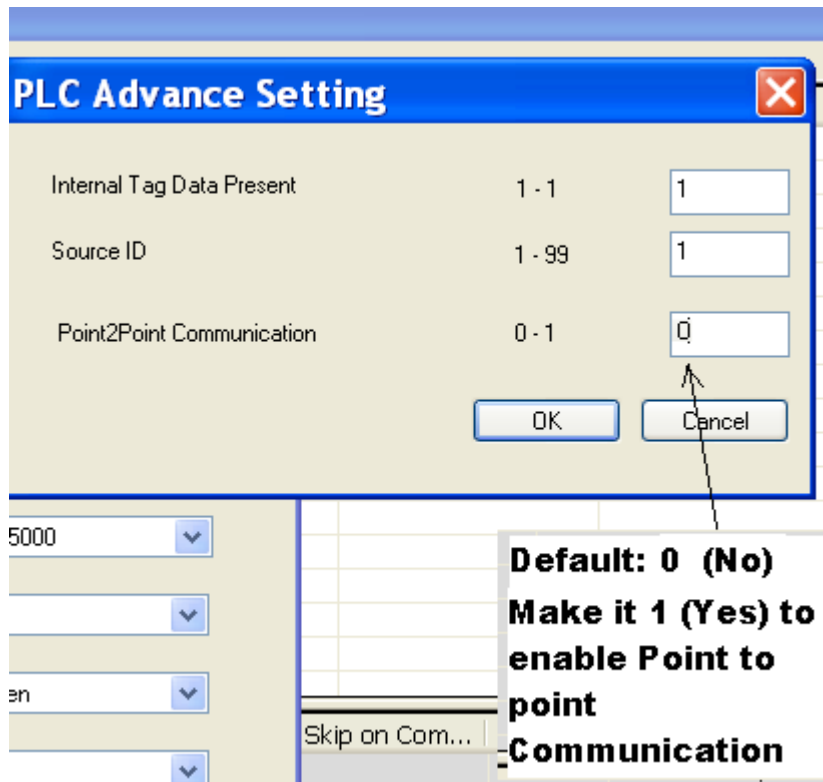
PLC Advance Setting

Internal Tag Data Present 1 - 1 1

Source ID 1 - 99 1

Point2Point Communication 0 - 1 0

OK Cancel

5000

en

Skip on Com...

Default: 0 (No)
Make it 1 (Yes) to enable Point to point Communication